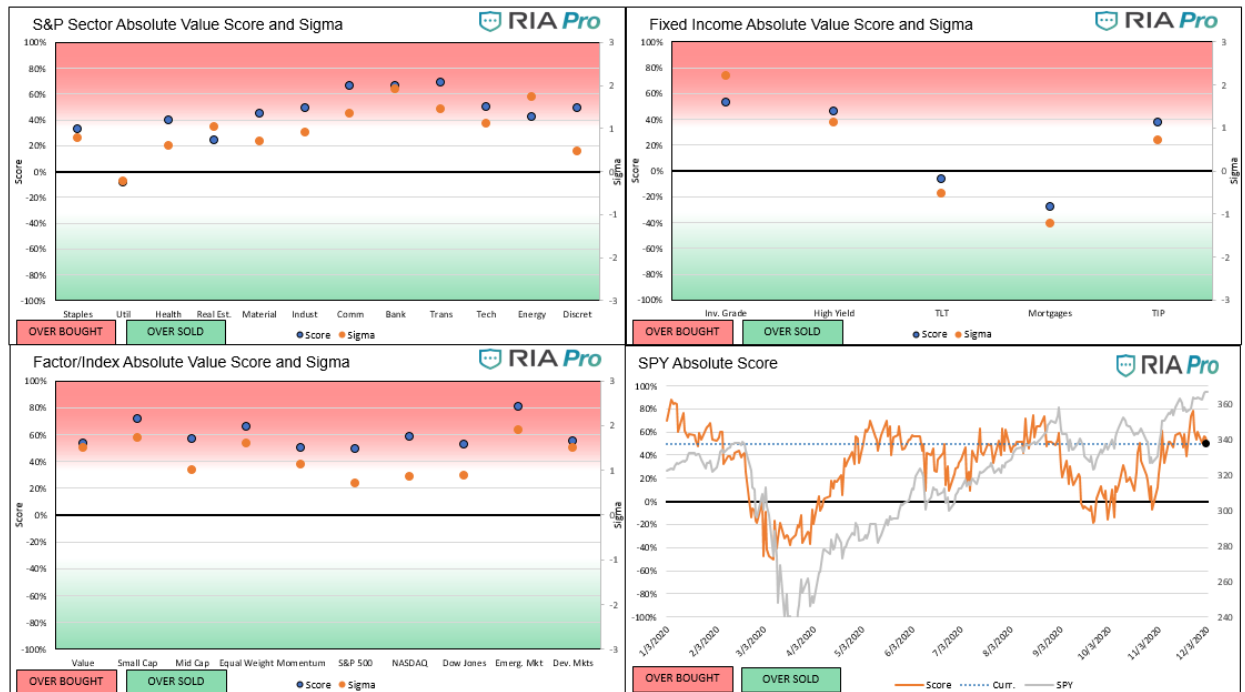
S&P Sector Absolute Value Score and Sigma
RIA Pro

100%
80%
60%
40%
20%
0%
-20%
-40%
-60%
-80%
-100%
Score

3
2
1
0
-1
-2
-3
Sigma

Staples Util Health Real Est. Material Indust Comm Bank Trans Tech Energy Discret

OVER BOUGHT
OVER SOLD
Score Sigma

Fixed Income Absolute Value Score and Sigma
RIA Pro

100%
80%
60%
40%
20%
0%
-20%
-40%
-60%
-80%
-100%
Score

3
2
1
0
-1
-2
-3
Sigma

Inv. Grade High Yield TLT Mortgages TIP

OVER BOUGHT
OVER SOLD
Score Sigma

Factor/Index Absolute Value Score and Sigma
RIA Pro

100%
80%
60%
40%
20%
0%
-20%
-40%
-60%
-80%
-100%
Score

3
2
1
0
-1
-2
-3
Sigma

Value Small Cap Mid Cap Equal Weight Momentum S&P 500 NASDAQ Dow Jones Emerg. Mkt Dev. Mkts

OVER BOUGHT
OVER SOLD
Score Sigma

SPY Absolute Score
RIA Pro

100%
80%
60%
40%
20%
0%
-20%
-40%
-60%
-80%
-100%

360
340
320
300
280
260
240

1/3/2020 2/3/2020 3/3/2020 4/3/2020 5/3/2020 6/3/2020 7/3/2020 8/3/2020 9/3/2020 10/3/2020 11/3/2020 12/3/2020

OVER BOUGHT
OVER SOLD
Score Curr. SPY